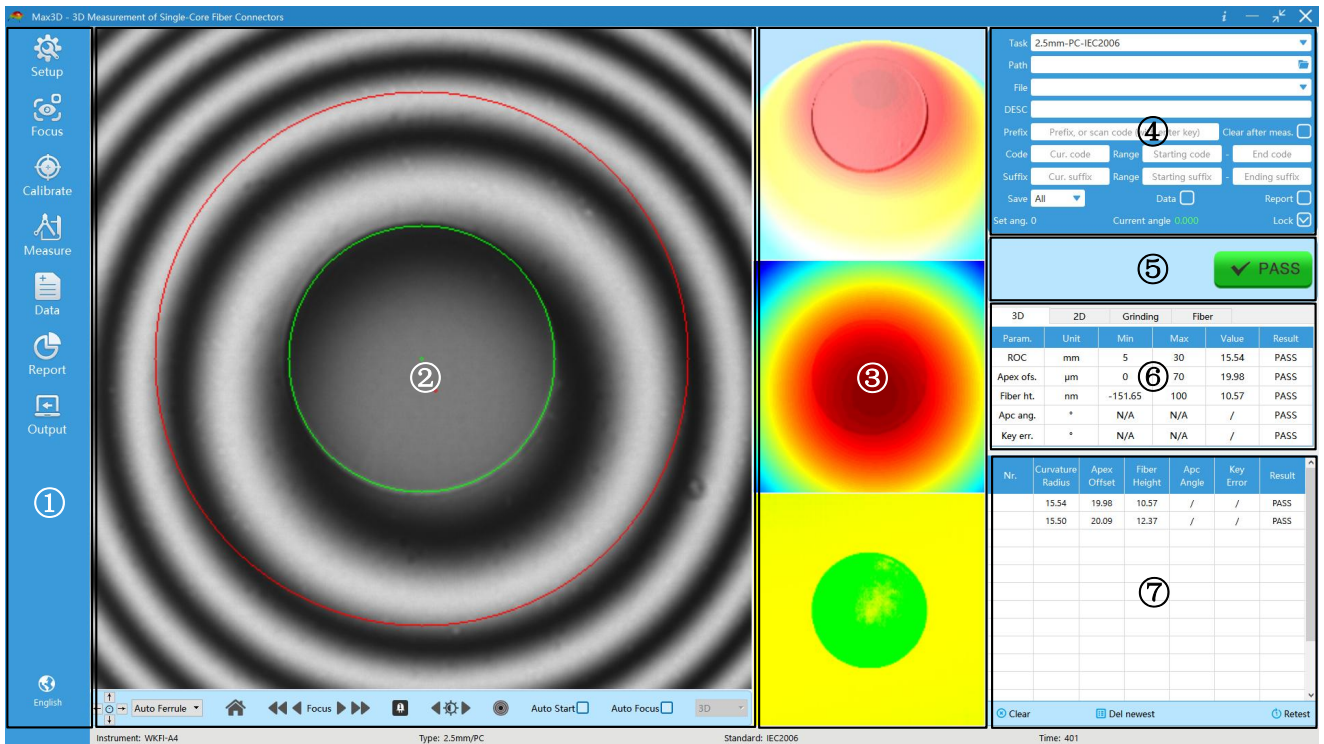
Max3D - 3D Measurement of Single-Core Fiber Connectors

Setup
Focus
Calibrate
Measure
Data
Report
Output
①
English

②

Auto Ferrule
Focus
Auto Start
Auto Focus
3D

③

Task 2.5mm-PC-IEC2006
Path
File
DESC
Prefix Prefix, or scan code ([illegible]ter key) Clear after meas.
④
Code Cur. code Range Starting code - End code
Suffix Cur. suffix Range Starting suffix - Ending suffix
Save All Data Report
Set ang. 0 Current angle 0.000 Lock

⑤ PASS

3D 2D Grinding Fiber

| Param. | Unit | Min | Max | Value | Result |
|---|---|---|---|---|---|
| ROC | mm | 5 | 30 | 15.54 | PASS |
| Apex ofs. | μm | 0 ⑥ | 70 | 19.98 | PASS |
| Fiber ht. | nm | -151.65 | 100 | 10.57 | PASS |
| Apc ang. | ° | N/A | N/A | / | PASS |
| Key err. | ° | N/A | N/A | / | PASS |

| Nr. | Curvature Radius | Apex Offset | Fiber Height | Apc Angle | Key Error | Result |
|---|---|---|---|---|---|---|
| | 15.54 | 19.98 | 10.57 | / | / | PASS |
| | 15.50 | 20.09 | 12.37 | / | / | PASS |

⑦

Clear Del newest Retest

Instrument: WKFI-A4 Type: 2.5mm/PC Standard: IEC2006 Time: 401